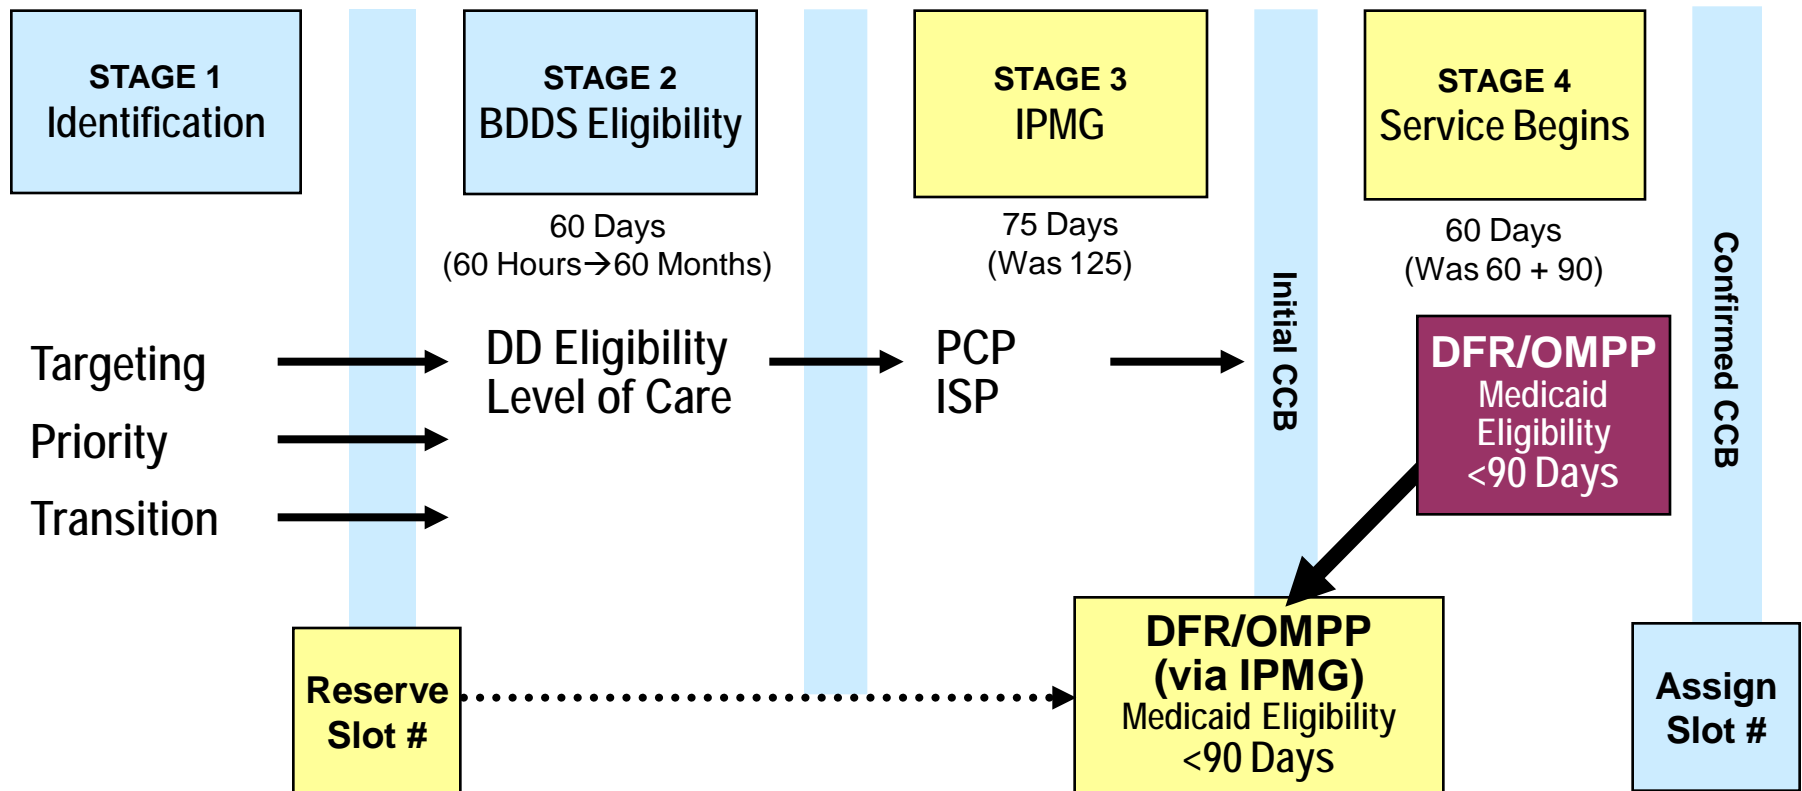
STAGE 1
Identification

STAGE 2
BDDS Eligibility

60 Days
(60 Hours→60 Months)

STAGE 3
IPMG

75 Days
(Was 125)

STAGE 4
Service Begins

60 Days
(Was 60 + 90)

Targeting

Priority

Transition

DD Eligibility
Level of Care

PCP
ISP

Initial CCB

DFR/OMPP
Medicaid Eligibility
<90 Days

Confirmed CCB

Reserve Slot #

DFR/OMPP
(via IPMG)
Medicaid Eligibility
<90 Days

Assign Slot #